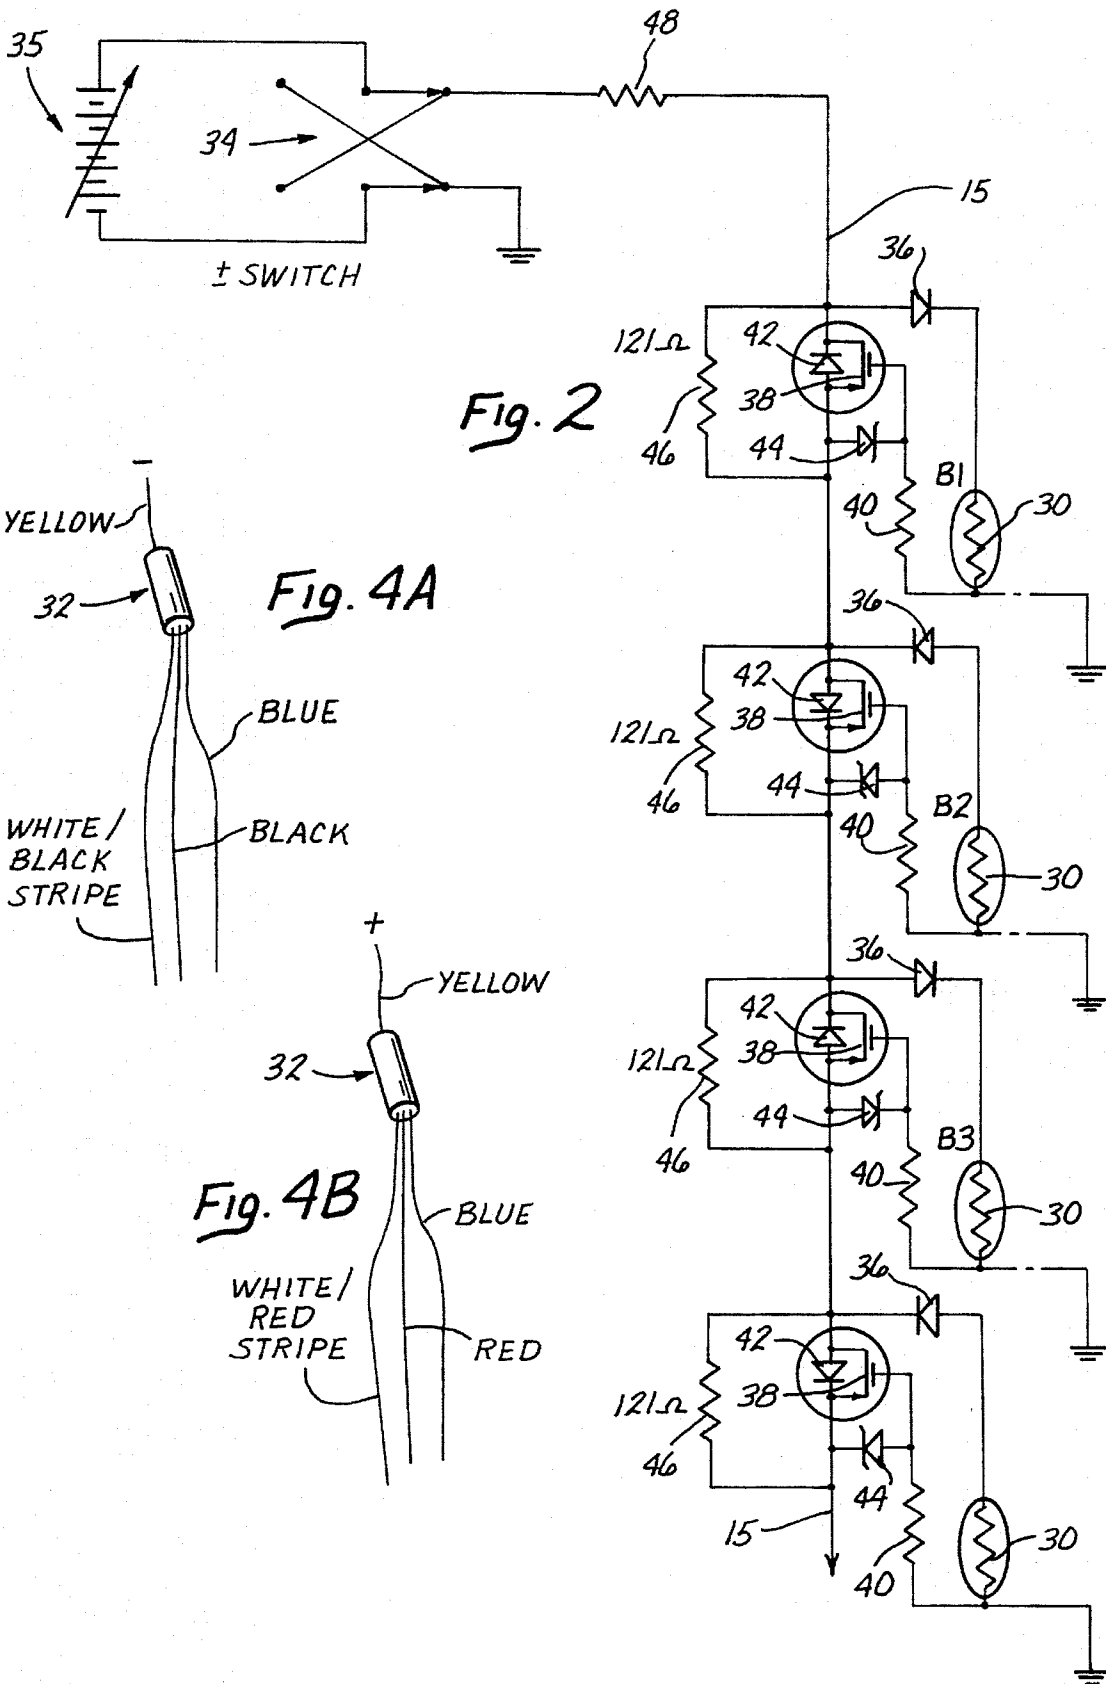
35
34
± SWITCH
48
15
36
121Ω
42
38
46
44
B1
40
30
Fig. 2
−
YELLOW
32
Fig. 4A
BLUE
WHITE / BLACK STRIPE
BLACK
36
121Ω
42
38
46
44
B2
40
30
+
YELLOW
32
36
121Ω
42
38
46
44
B3
40
30
Fig. 4B
BLUE
WHITE / RED STRIPE
RED
36
121Ω
42
38
46
44
15
40
30